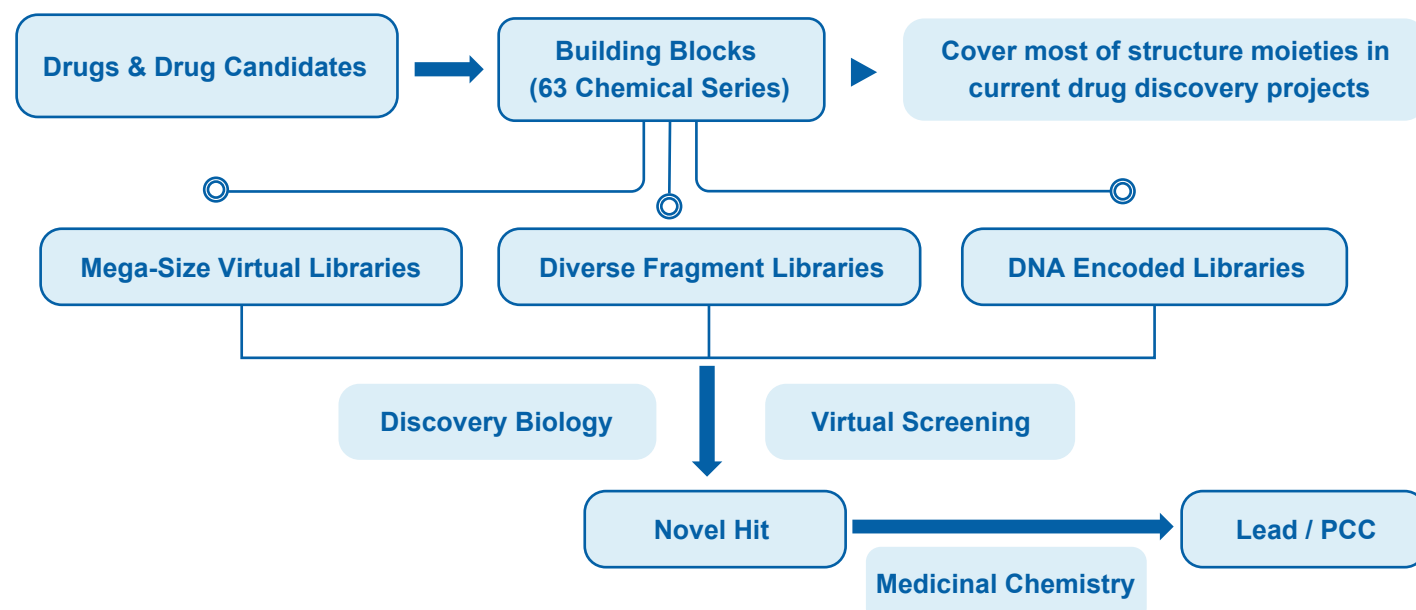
Drugs & Drug Candidates

Building Blocks (63 Chemical Series)

Cover most of structure moieties in current drug discovery projects

Mega-Size Virtual Libraries

Diverse Fragment Libraries

DNA Encoded Libraries

Discovery Biology

Virtual Screening

Novel Hit

Lead / PCC

Medicinal Chemistry